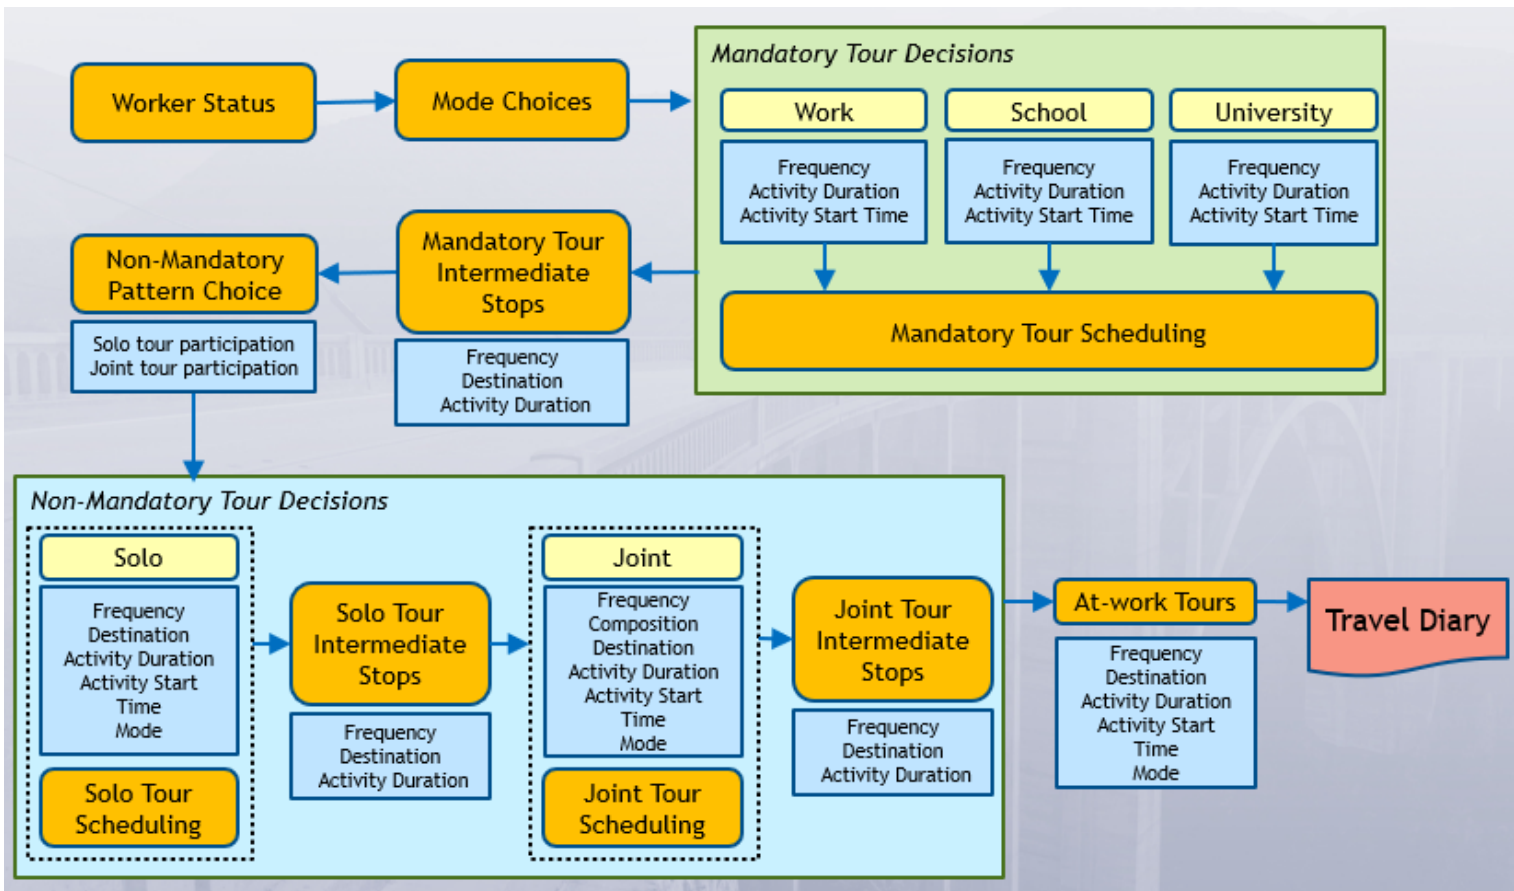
Worker Status

Mode Choices

Mandatory Tour Decisions

Work

Frequency
Activity Duration
Activity Start Time

School

Frequency
Activity Duration
Activity Start Time

University

Frequency
Activity Duration
Activity Start Time

Mandatory Tour Scheduling

Mandatory Tour Intermediate Stops

Frequency
Destination
Activity Duration

Non-Mandatory Pattern Choice

Solo tour participation
Joint tour participation

Non-Mandatory Tour Decisions

Solo

Frequency
Destination
Activity Duration
Activity Start Time
Mode

Solo Tour Scheduling

Solo Tour Intermediate Stops

Frequency
Destination
Activity Duration

Joint

Frequency
Composition
Destination
Activity Duration
Activity Start Time
Mode

Joint Tour Scheduling

Joint Tour Intermediate Stops

Frequency
Destination
Activity Duration

At-work Tours

Frequency
Destination
Activity Duration
Activity Start Time
Mode

Travel Diary